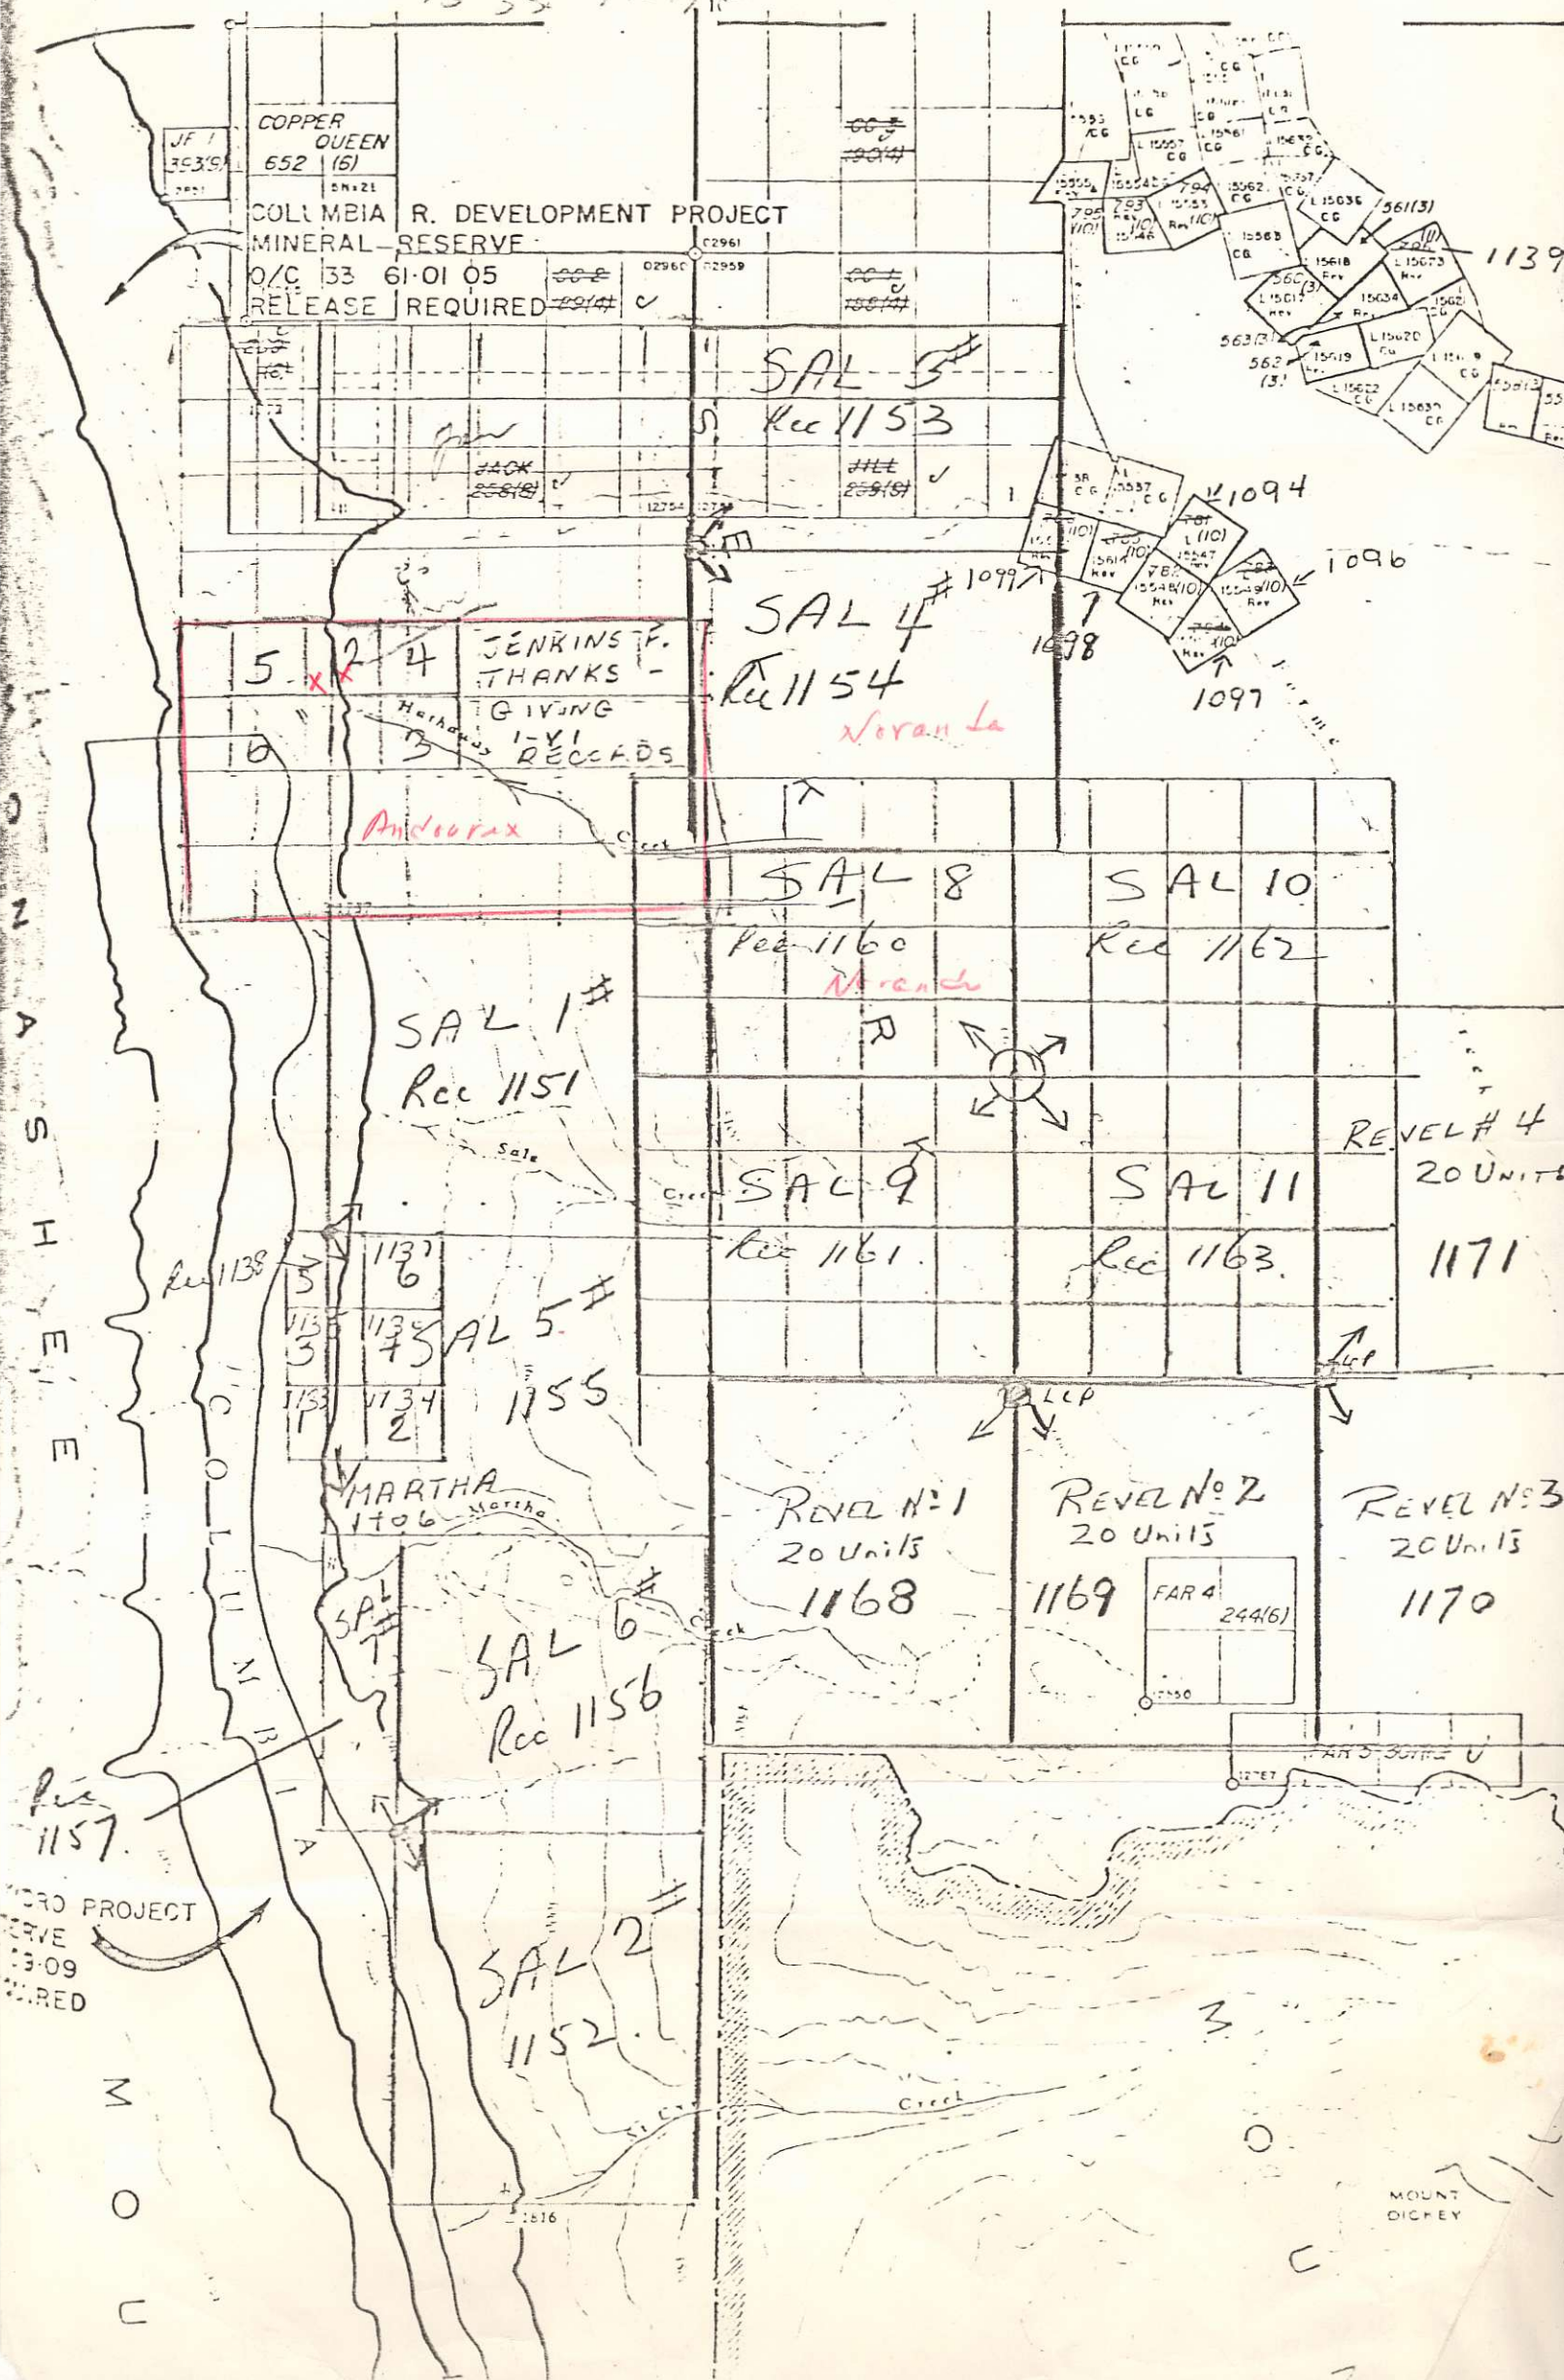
JF 1
393(9)

COPPER QUEEN
652 (6)

COLUMBIA R. DEVELOPMENT PROJECT
MINERAL RESERVE
O/C 33 61-01 05
RELEASE REQUIRED

02961
02960 02959

SAL 3#
Rec 1153

JACK
258(8)

HLL
259(8)

SALE

561(3)
1139
563(3)
562 (3)

1094
1096
1099
1098
1097

SAL 4#
Rec 1154
Noranda

5 2 4
JENKINS F.
THANKS-GIVING
1-V1 RECORDS
6 3
Harharas
Anducrax
Creek

SAL 8
Rec 1160
Noranda

SAL 10
Rec 1162

SAL 1#
Rec 1151
Sale

SAL 9
Rec 1161

SAL 11
Rec 1163.

REVEL # 4
20 UNITS
1171

Rec 1138
1137
5 6
1135 1136
3 4
SAL 5#
1155
1133 1134
1 2

MARTHA
1106 Martha

LCP

REVEL No 1
20 Units
1168

REVEL No 2
20 Units
1169

FAR 4
244(6)

REVEL No 3
20 Units
1170

SAL 7#
SAL 6#
Rec 1156
Creek

Rec 1157.

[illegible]DRO PROJECT
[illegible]ERVE
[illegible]3-09
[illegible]IRED

COLUMBIA

SAL 2#
1152.

Creek

MOUNT DICKEY

MONASHEE MOU